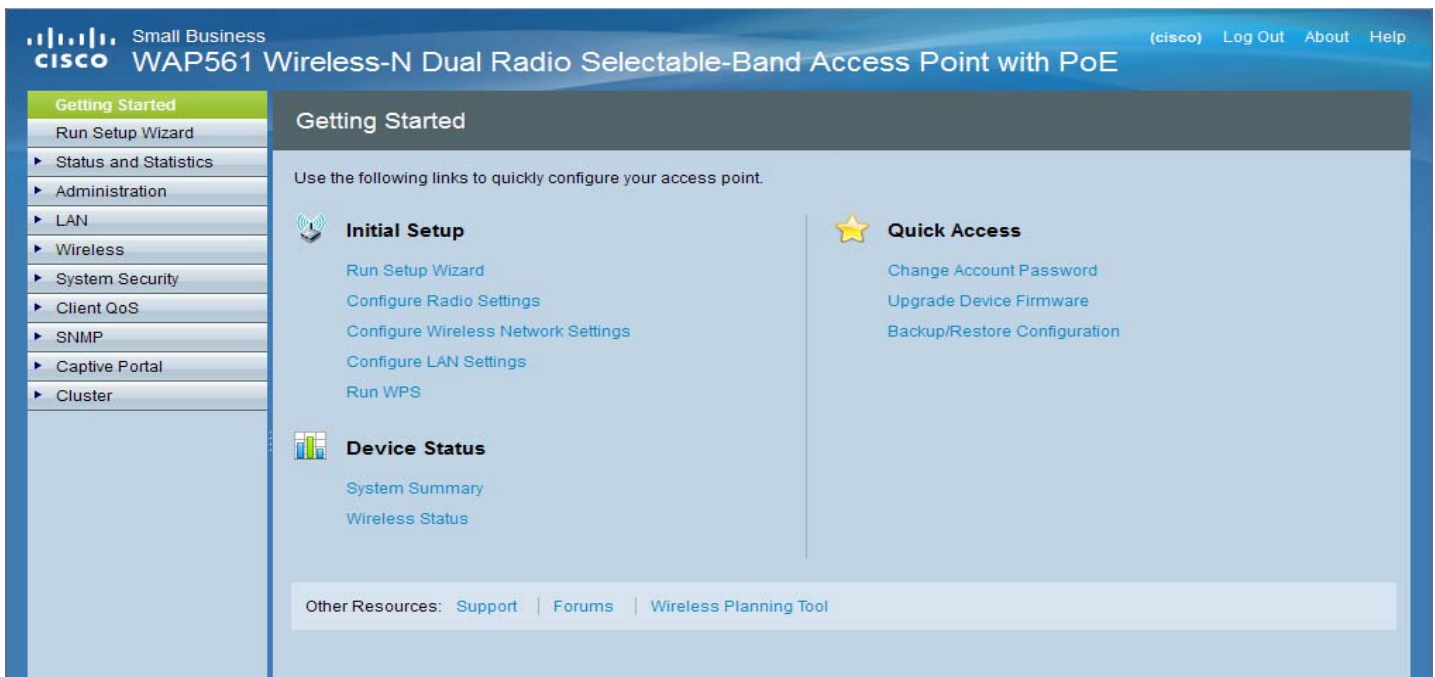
cisco Small Business
WAP561 Wireless-N Dual Radio Selectable-Band Access Point with PoE

(cisco) Log Out About Help

Getting Started
Run Setup Wizard
▸ Status and Statistics
▸ Administration
▸ LAN
▸ Wireless
▸ System Security
▸ Client QoS
▸ SNMP
▸ Captive Portal
▸ Cluster

Getting Started

Use the following links to quickly configure your access point.

Initial Setup
Run Setup Wizard
Configure Radio Settings
Configure Wireless Network Settings
Configure LAN Settings
Run WPS

Device Status
System Summary
Wireless Status

Quick Access
Change Account Password
Upgrade Device Firmware
Backup/Restore Configuration

Other Resources: Support | Forums | Wireless Planning Tool